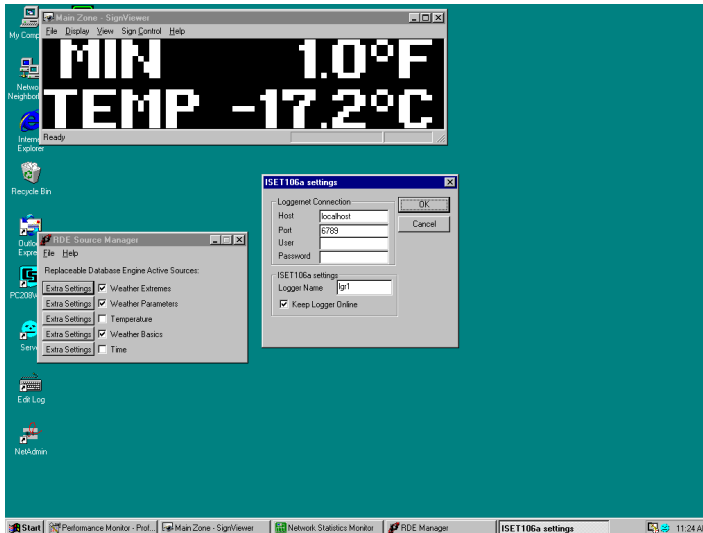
My Comp
Netwo Neighbo
Intern Explorer
Recycle Bin
Outlo Expre
PC208W
Serve
Edit Log
NetAdmin

Main Zone - SignViewer
File Display View Sign Control Help
MIN 1.0°F
TEMP -17.2°C
Ready

RDE Source Manager
File Help
Replaceable Database Engine Active Sources:
Extra Settings ☑ Weather Extremes
Extra Settings ☑ Weather Parameters
Extra Settings ☐ Temperature
Extra Settings ☑ Weather Basics
Extra Settings ☐ Time

ISET106a settings
Loggernet Connection
Host localhost
Port 6789
User
Password
OK
Cancel
ISET106a settings
Logger Name lgr1
☑ Keep Logger Online

Start | Performance Monitor - Prof... | Main Zone - SignViewer | Network Statistics Monitor | RDE Manager | ISET106a settings | 11:24 A